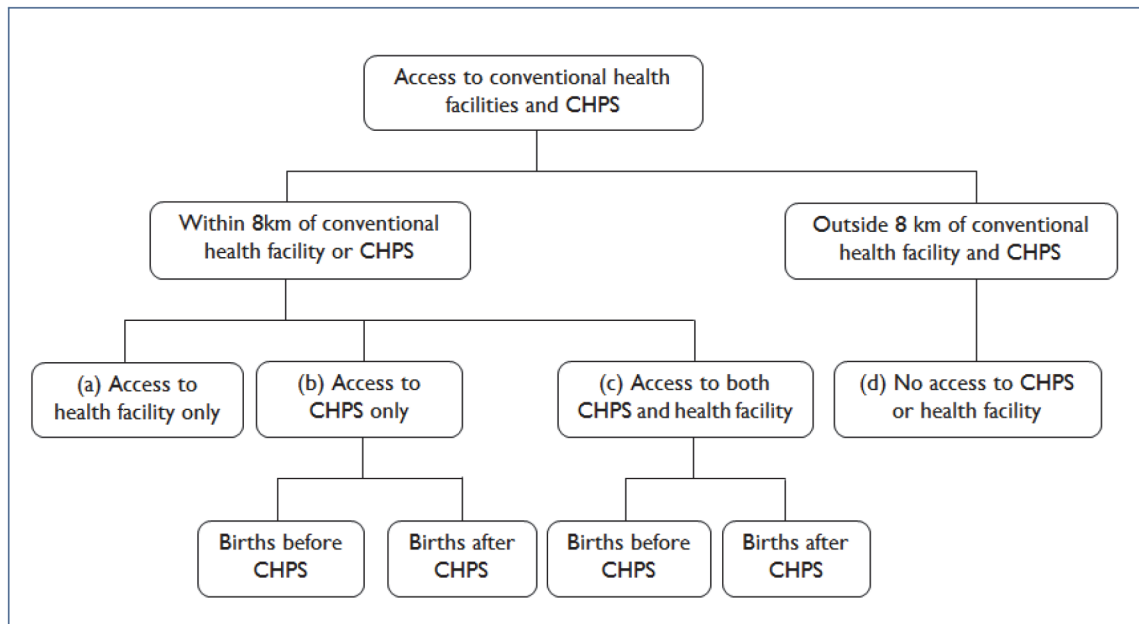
Access to conventional health facilities and CHPS

Within 8km of conventional health facility or CHPS

Outside 8 km of conventional health facility and CHPS

(a) Access to health facility only

(b) Access to CHPS only

(c) Access to both CHPS and health facility

(d) No access to CHPS or health facility

Births before CHPS

Births after CHPS

Births before CHPS

Births after CHPS